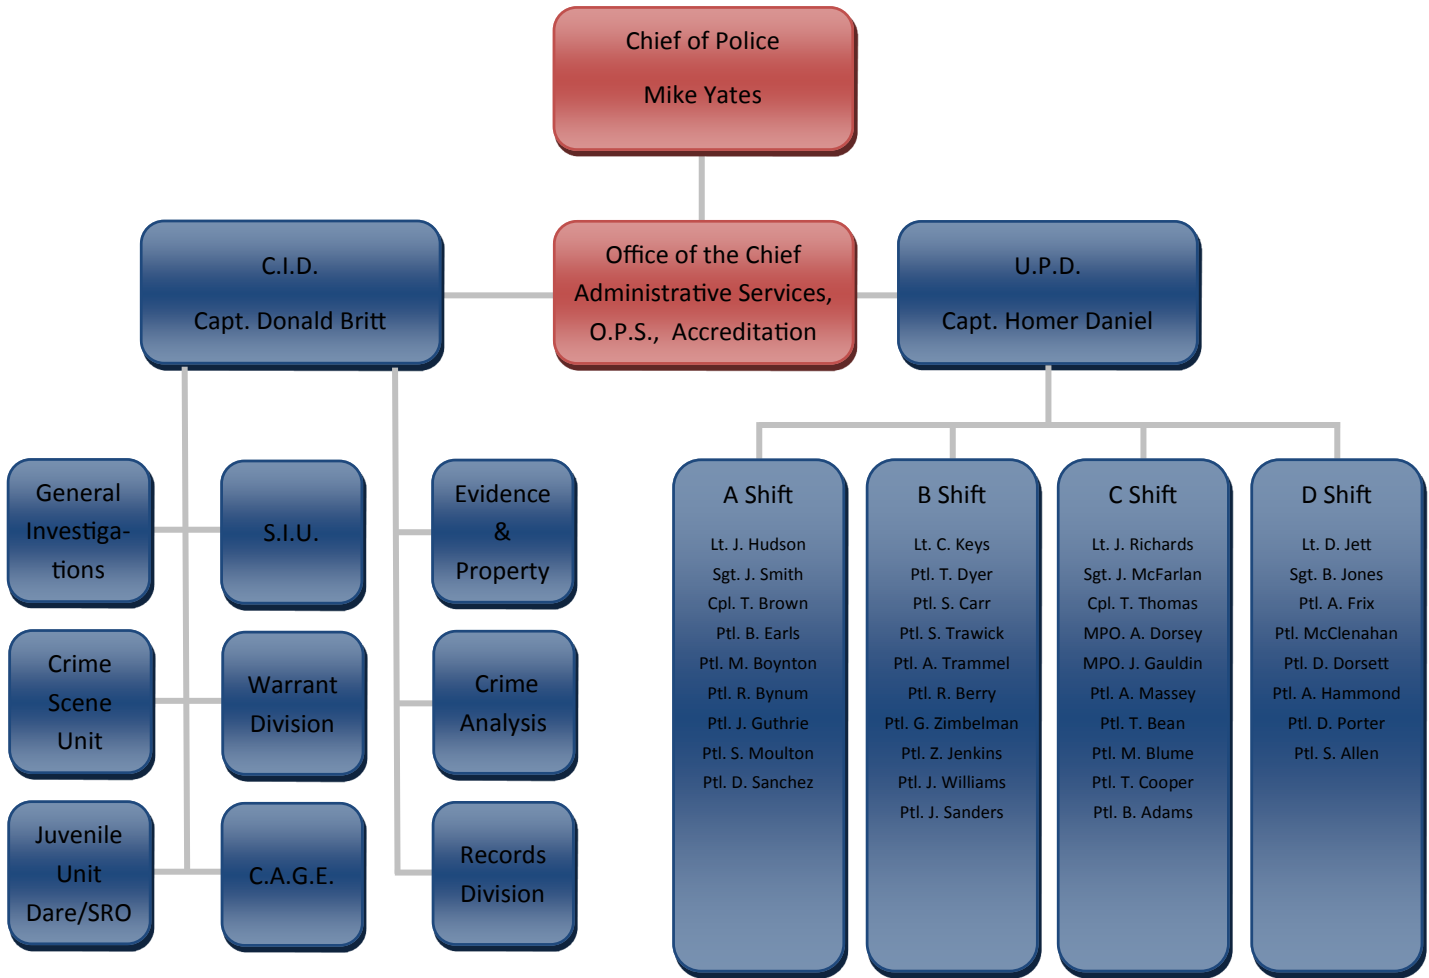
Chief of Police

Mike Yates

C.I.D.

Capt. Donald Britt

Office of the Chief
Administrative Services,
O.P.S., Accreditation

U.P.D.

Capt. Homer Daniel

General Investigations

S.I.U.

Evidence & Property

Crime Scene Unit

Warrant Division

Crime Analysis

Juvenile Unit Dare/SRO

C.A.G.E.

Records Division

A Shift

Lt. J. Hudson
Sgt. J. Smith
Cpl. T. Brown
Ptl. B. Earls
Ptl. M. Boynton
Ptl. R. Bynum
Ptl. J. Guthrie
Ptl. S. Moulton
Ptl. D. Sanchez

B Shift

Lt. C. Keys
Ptl. T. Dyer
Ptl. S. Carr
Ptl. S. Trawick
Ptl. A. Trammel
Ptl. R. Berry
Ptl. G. Zimbelman
Ptl. Z. Jenkins
Ptl. J. Williams
Ptl. J. Sanders

C Shift

Lt. J. Richards
Sgt. J. McFarlan
Cpl. T. Thomas
MPO. A. Dorsey
MPO. J. Gauldin
Ptl. A. Massey
Ptl. T. Bean
Ptl. M. Blume
Ptl. T. Cooper
Ptl. B. Adams

D Shift

Lt. D. Jett
Sgt. B. Jones
Ptl. A. Frix
Ptl. McClenahan
Ptl. D. Dorsett
Ptl. A. Hammond
Ptl. D. Porter
Ptl. S. Allen